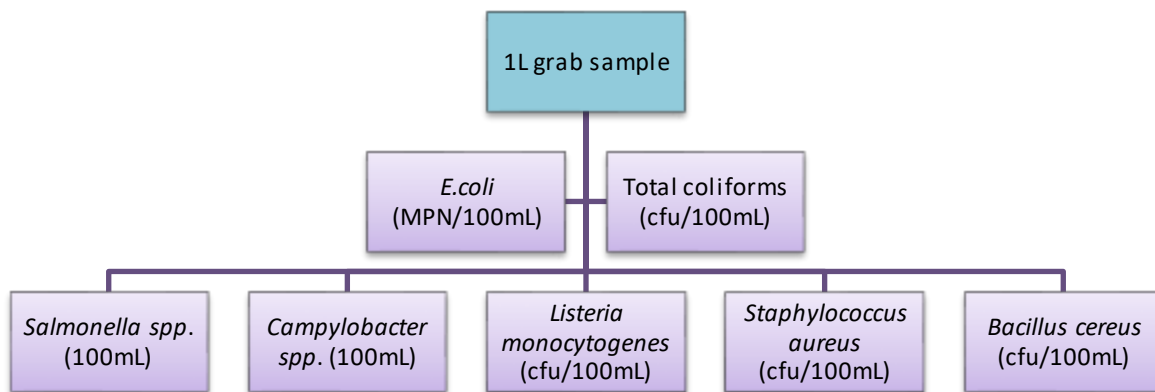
1L grab sample

E.coli (MPN/100mL)

Total coliforms (cfu/100mL)

Salmonella spp. (100mL)

Campylobacter spp. (100mL)

Listeria monocytogenes (cfu/100mL)

Staphylococcus aureus (cfu/100mL)

Bacillus cereus (cfu/100mL)